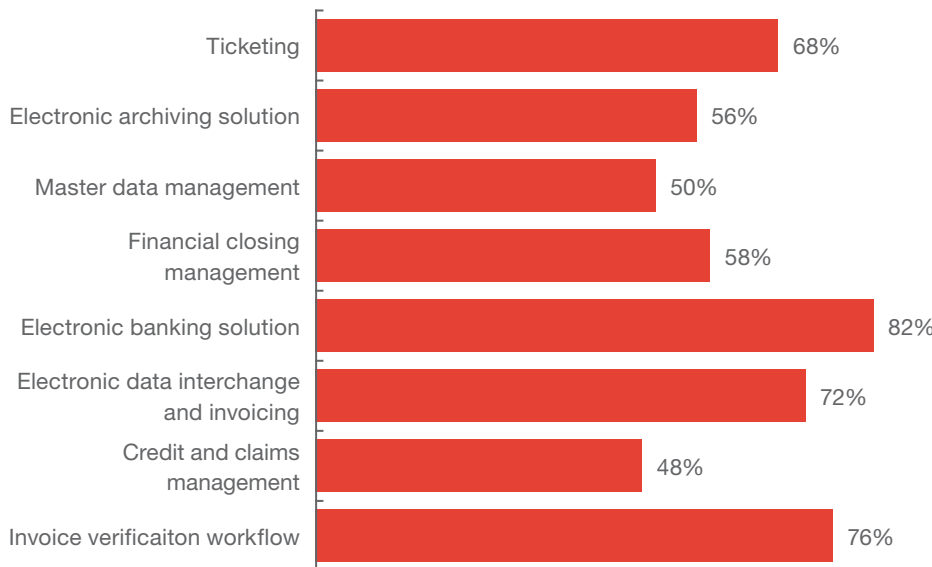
| Category | Value |
|---|---|
| Ticketing | 68% |
| Electronic archiving solution | 56% |
| Master data management | 50% |
| Financial closing management | 58% |
| Electronic banking solution | 82% |
| Electronic data interchange and invoicing | 72% |
| Credit and claims management | 48% |
| Invoice verificaiton workflow | 76% |